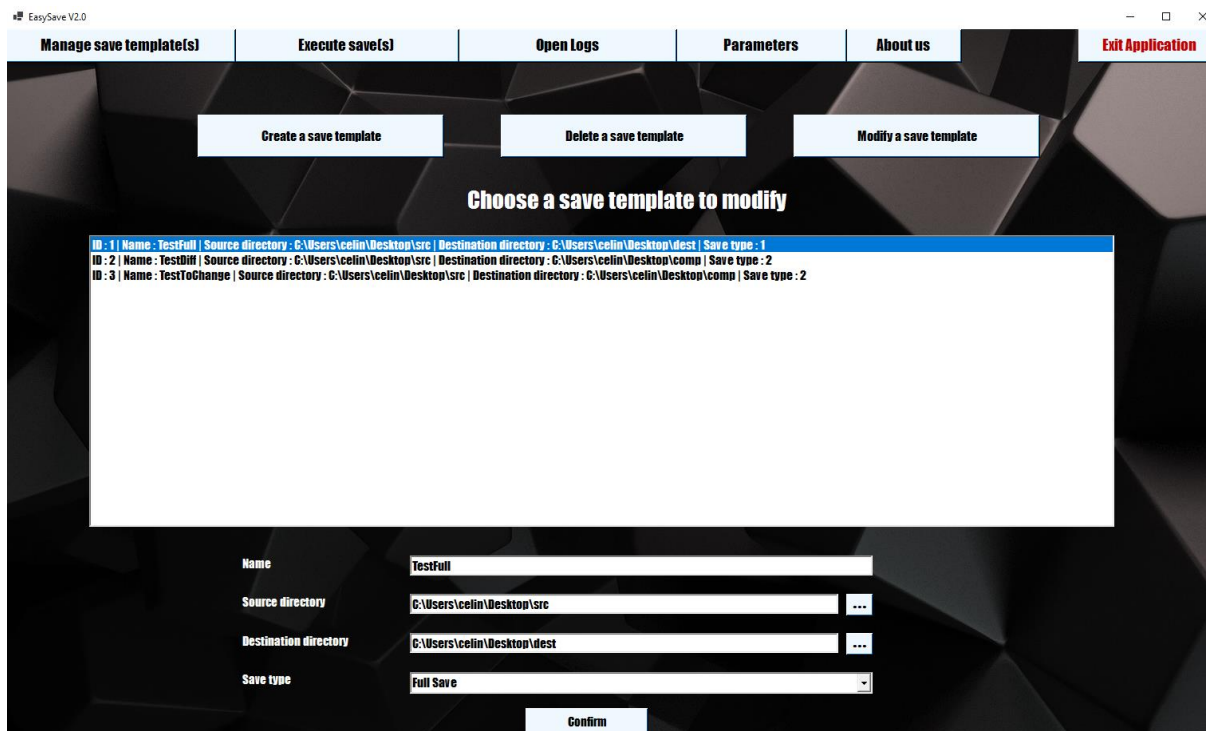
EasySave V2.0

Manage save template(s) | Execute save(s) | Open Logs | Parameters | About us | Exit Application

Create a save template

Delete a save template

Modify a save template

Choose a save template to modify

ID : 1 | Name : TestFull | Source directory : C:\Users\celin\Desktop\src | Destination directory : C:\Users\celin\Desktop\dest | Save type : 1
ID : 2 | Name : TestDiff | Source directory : C:\Users\celin\Desktop\src | Destination directory : C:\Users\celin\Desktop\comp | Save type : 2
ID : 3 | Name : TestToChange | Source directory : C:\Users\celin\Desktop\src | Destination directory : C:\Users\celin\Desktop\comp | Save type : 2

Name
TestFull

Source directory
C:\Users\celin\Desktop\src
...

Destination directory
C:\Users\celin\Desktop\dest
...

Save type
Full Save

Confirm